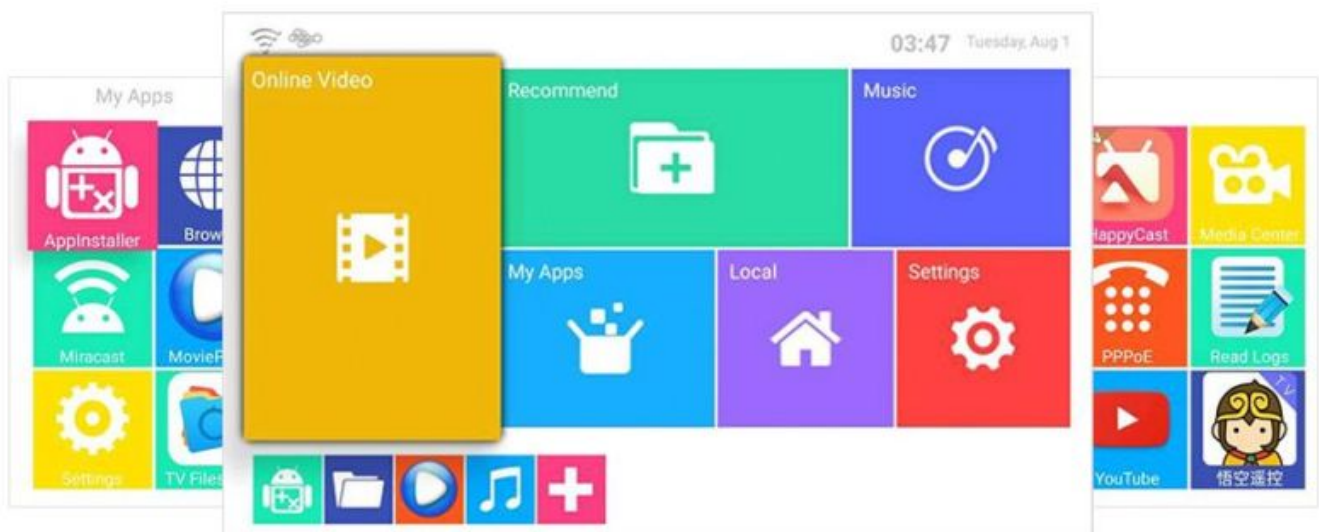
My Apps

AppInstaller

Brow

Miracast

MovieP

Settings

TV Files

03:47 Tuesday, Aug 1

Online Video

Recommend

Music

My Apps

Local

Settings

HappyCast

Media Center

PPPoE

Read Logs

YouTube

TV

悟空遥控